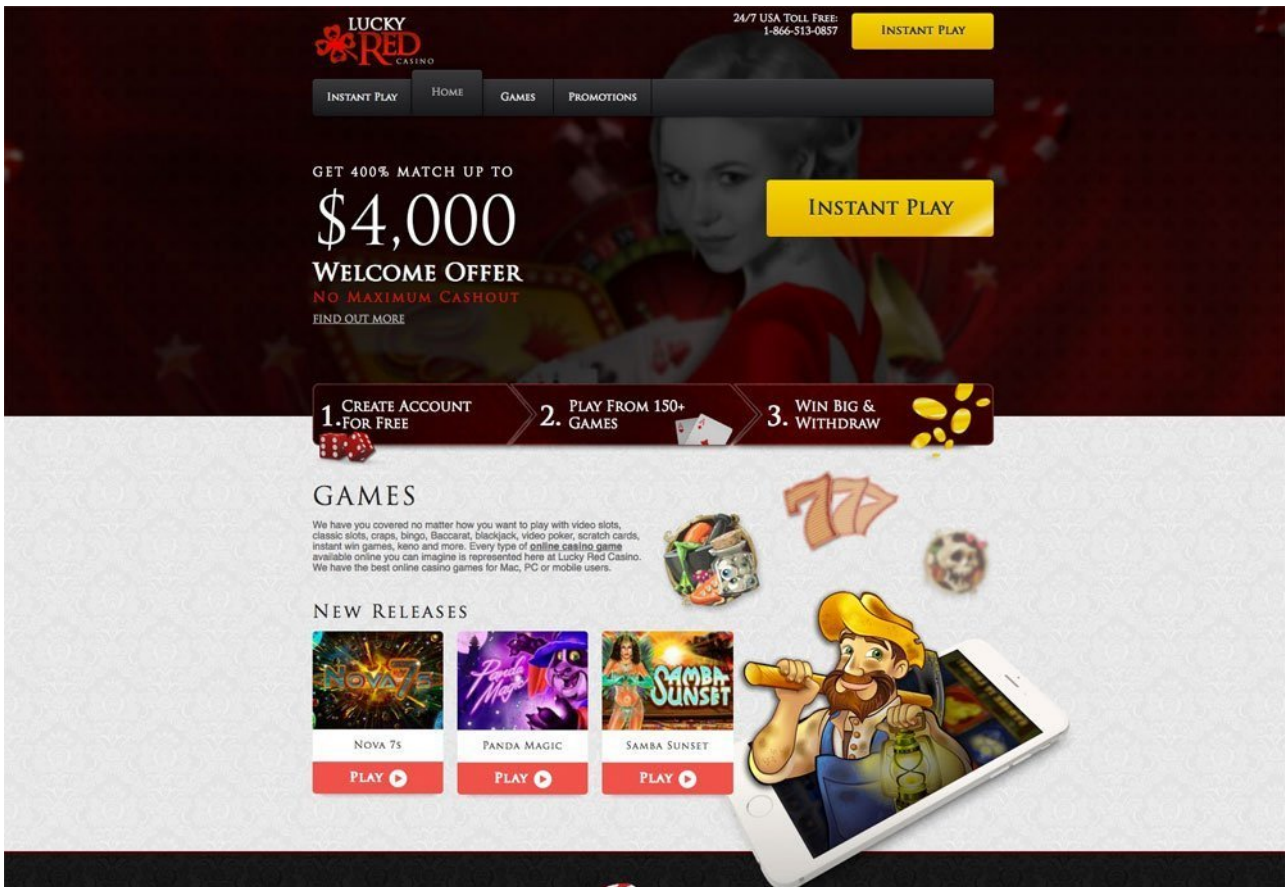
LUCKY RED CASINO

24/7 USA TOLL FREE: 1-866-513-0857

INSTANT PLAY

INSTANT PLAY HOME GAMES PROMOTIONS

GET 400% MATCH UP TO

$4,000

WELCOME OFFER

NO MAXIMUM CASHOUT

FIND OUT MORE

INSTANT PLAY

1. CREATE ACCOUNT FOR FREE

2. PLAY FROM 150+ GAMES

3. WIN BIG & WITHDRAW

GAMES

We have you covered no matter how you want to play with video slots, classic slots, craps, bingo, Baccarat, blackjack, video poker, scratch cards, instant win games, keno and more. Every type of online casino game available online you can imagine is represented here at Lucky Red Casino. We have the best online casino games for Mac, PC or mobile users.

NEW RELEASES

Nova 7s

NOVA 7S

PLAY

Panda Magic

PANDA MAGIC

PLAY

Samba Sunset

SAMBA SUNSET

PLAY